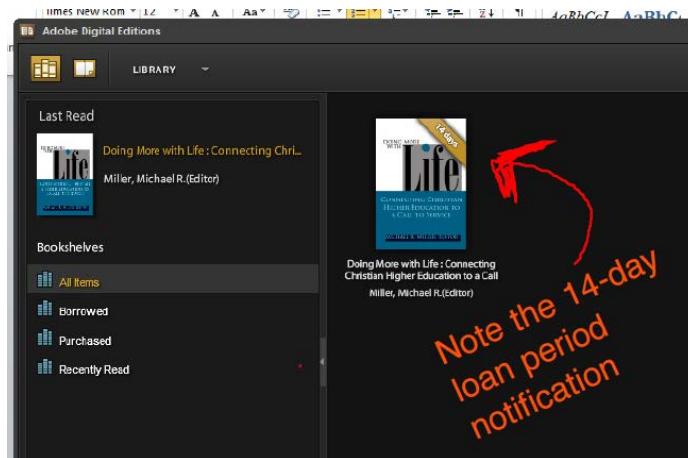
Times New Rom 12 A A Aa AaBbCcI AaBbC

Adobe Digital Editions

LIBRARY

Last Read

Doing More with Life : Connecting Chri...

Miller, Michael R.(Editor)

Bookshelves

All Items

Borrowed

Purchased

Recently Read

14 days

DOING MORE WITH Life

CONNECTING CHRISTIAN HIGHER EDUCATION TO A CALL TO SERVICE

MICHAEL R. MILLER, EDITOR

Doing More with Life : Connecting Christian Higher Education to a Call

Miller, Michael R.(Editor)

Note the 14-day loan period notification